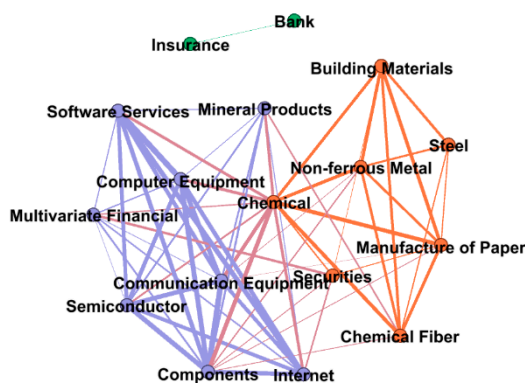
Bank
Insurance
Building Materials
Software Services
Mineral Products
Steel
Non-ferrous Metal
Computer Equipment
Chemical
Multivariate Financial
Manufacture of Paper
Communication Equipment
Securities
Semiconductor
Chemical Fiber
Components
Internet